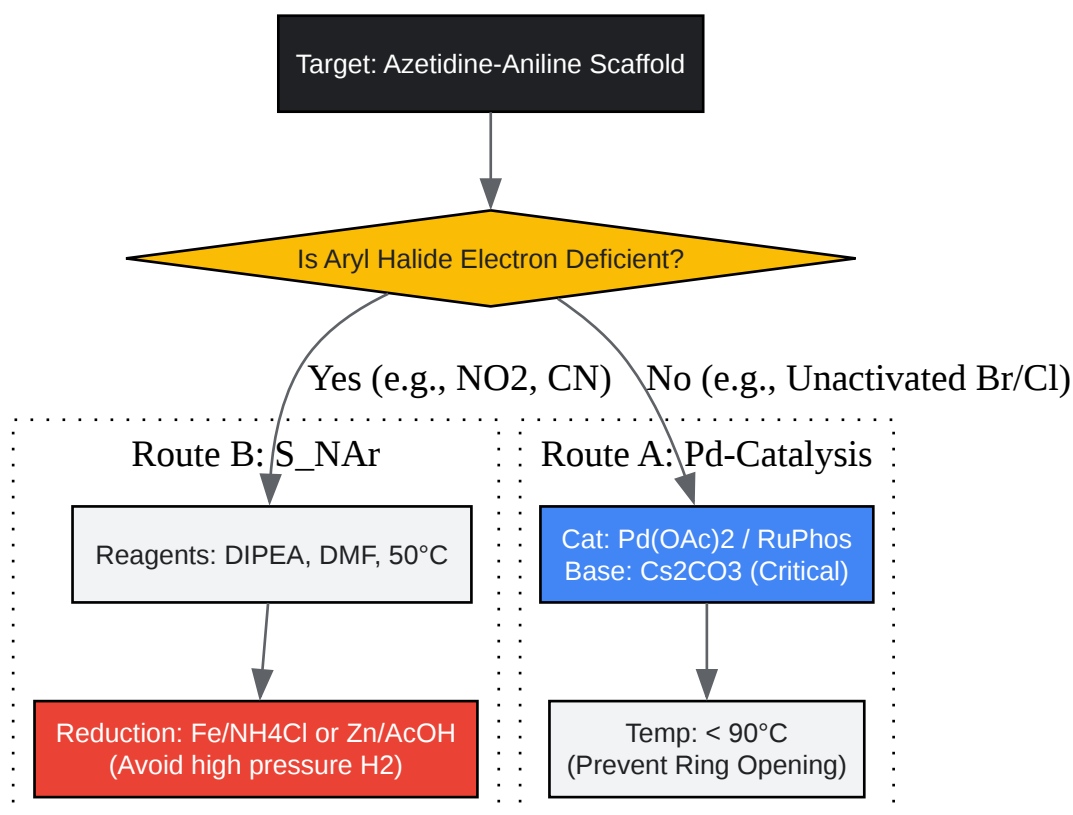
Target: Azetidine-Aniline Scaffold

Is Aryl Halide Electron Deficient?

Yes (e.g., NO2, CN)

No (e.g., Unactivated Br/Cl)

Route B: S_NAr

Reagents: DIPEA, DMF, 50°C

Reduction: Fe/NH4Cl or Zn/AcOH
(Avoid high pressure H2)

Route A: Pd-Catalysis

Cat: Pd(OAc)2 / RuPhos
Base: Cs2CO3 (Critical)

Temp: < 90°C
(Prevent Ring Opening)